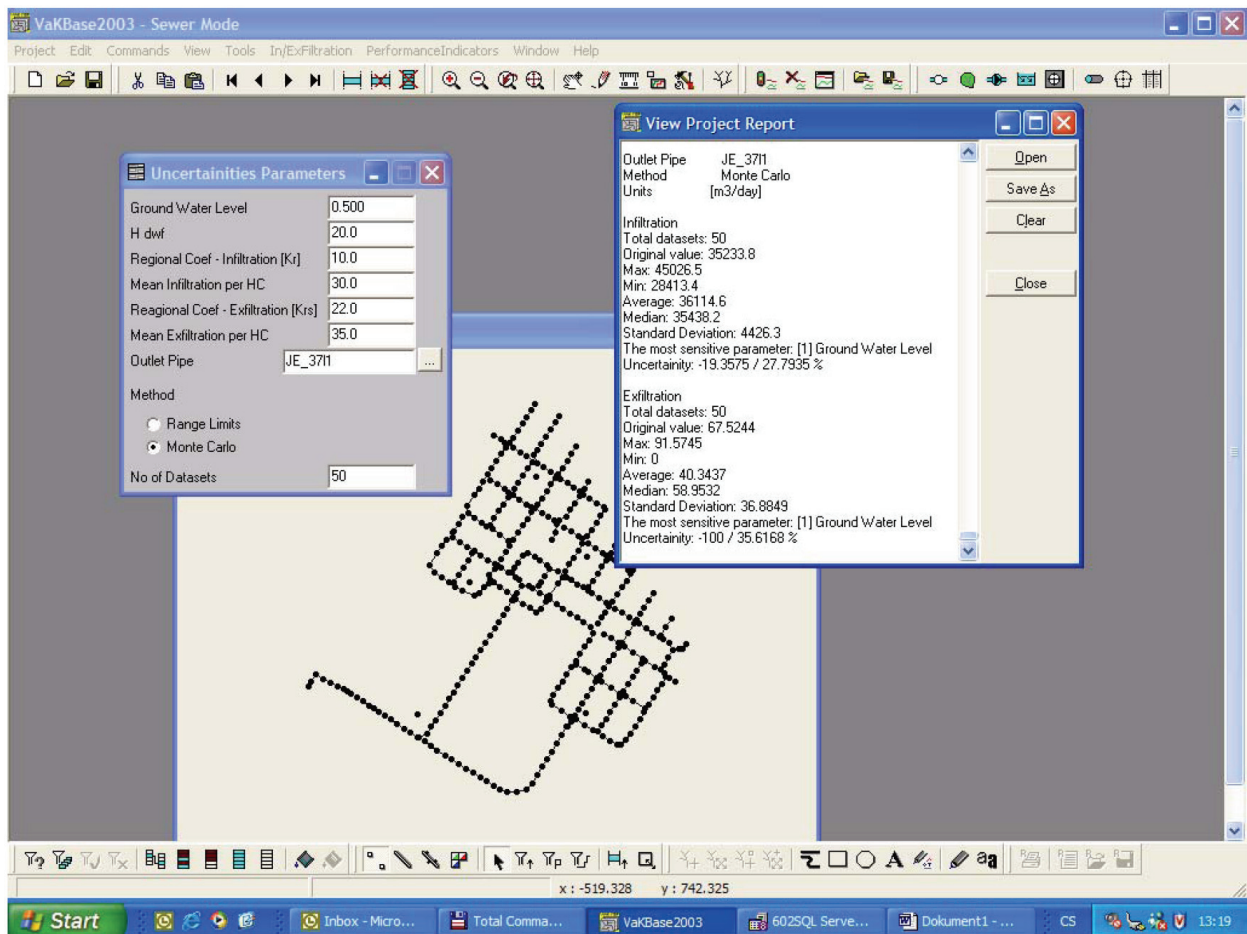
VaKBase2003 - Sewer Mode

Project Edit Commands View Tools In/ExFiltration PerformanceIndicators Window Help

Uncertainities Parameters

| | |
|---|---|
| Ground Water Level | 0.500 |
| H dwf | 20.0 |
| Regional Coef - Infiltration [Kr] | 10.0 |
| Mean Infiltration per HC | 30.0 |
| Reagional Coef - Exfiltration [Krs] | 22.0 |
| Mean Exfiltration per HC | 35.0 |
| Outlet Pipe | JE_37l1 |

Method

Range Limits

Monte Carlo

No of Datasets 50

View Project Report

Outlet Pipe JE_37l1
Method Monte Carlo
Units [m3/day]

Infiltration
Total datasets: 50
Original value: 35233.8
Max: 45026.5
Min: 28413.4
Average: 36114.6
Median: 35438.2
Standard Deviation: 4426.3
The most sensitive parameter: [1] Ground Water Level
Uncertainity: -19.3575 / 27.7935 %

Exfiltration
Total datasets: 50
Original value: 67.5244
Max: 91.5745
Min: 0
Average: 40.3437
Median: 58.9532
Standard Deviation: 36.8849
The most sensitive parameter: [1] Ground Water Level
Uncertainity: -100 / 35.6168 %

Open
Save As
Clear
Close

x : -519.328 y : 742.325

Start
Inbox - Micro...
Total Comma...
VaKBase2003
602SQL Serve...
Dokument1 - ...
CS
13:19